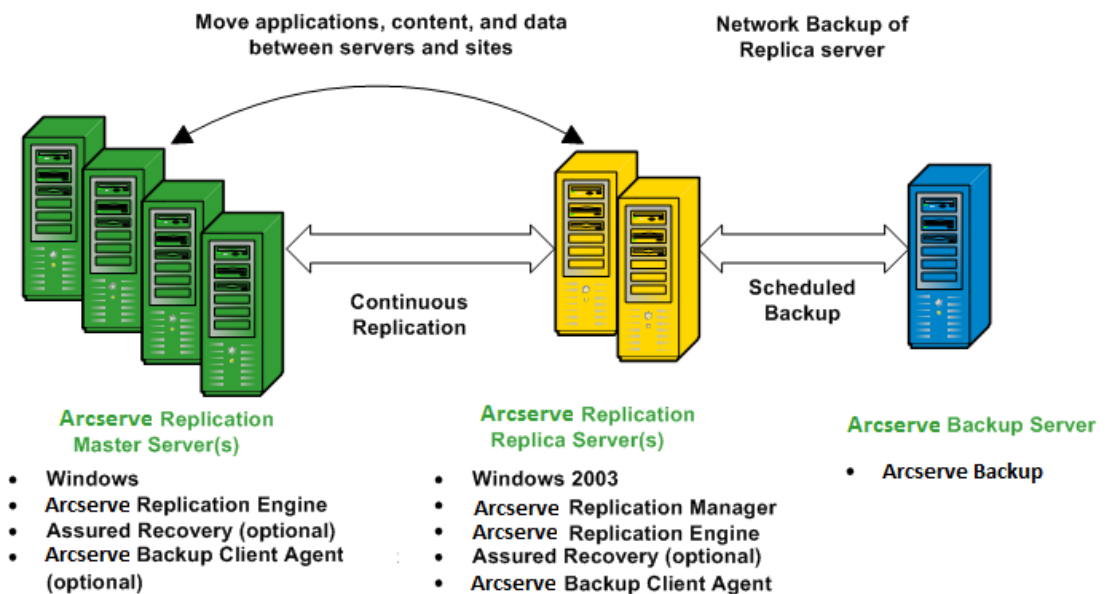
Move applications, content, and data between servers and sites

Network Backup of Replica server

Continuous Replication

Scheduled Backup

Arcserve Replication Master Server(s)

- Windows
- Arcserve Replication Engine
- Assured Recovery (optional)
- Arcserve Backup Client Agent (optional)

Arcserve Replication Replica Server(s)

- Windows 2003
- Arcserve Replication Manager
- Arcserve Replication Engine
- Assured Recovery (optional)
- Arcserve Backup Client Agent

Arcserve Backup Server

- Arcserve Backup